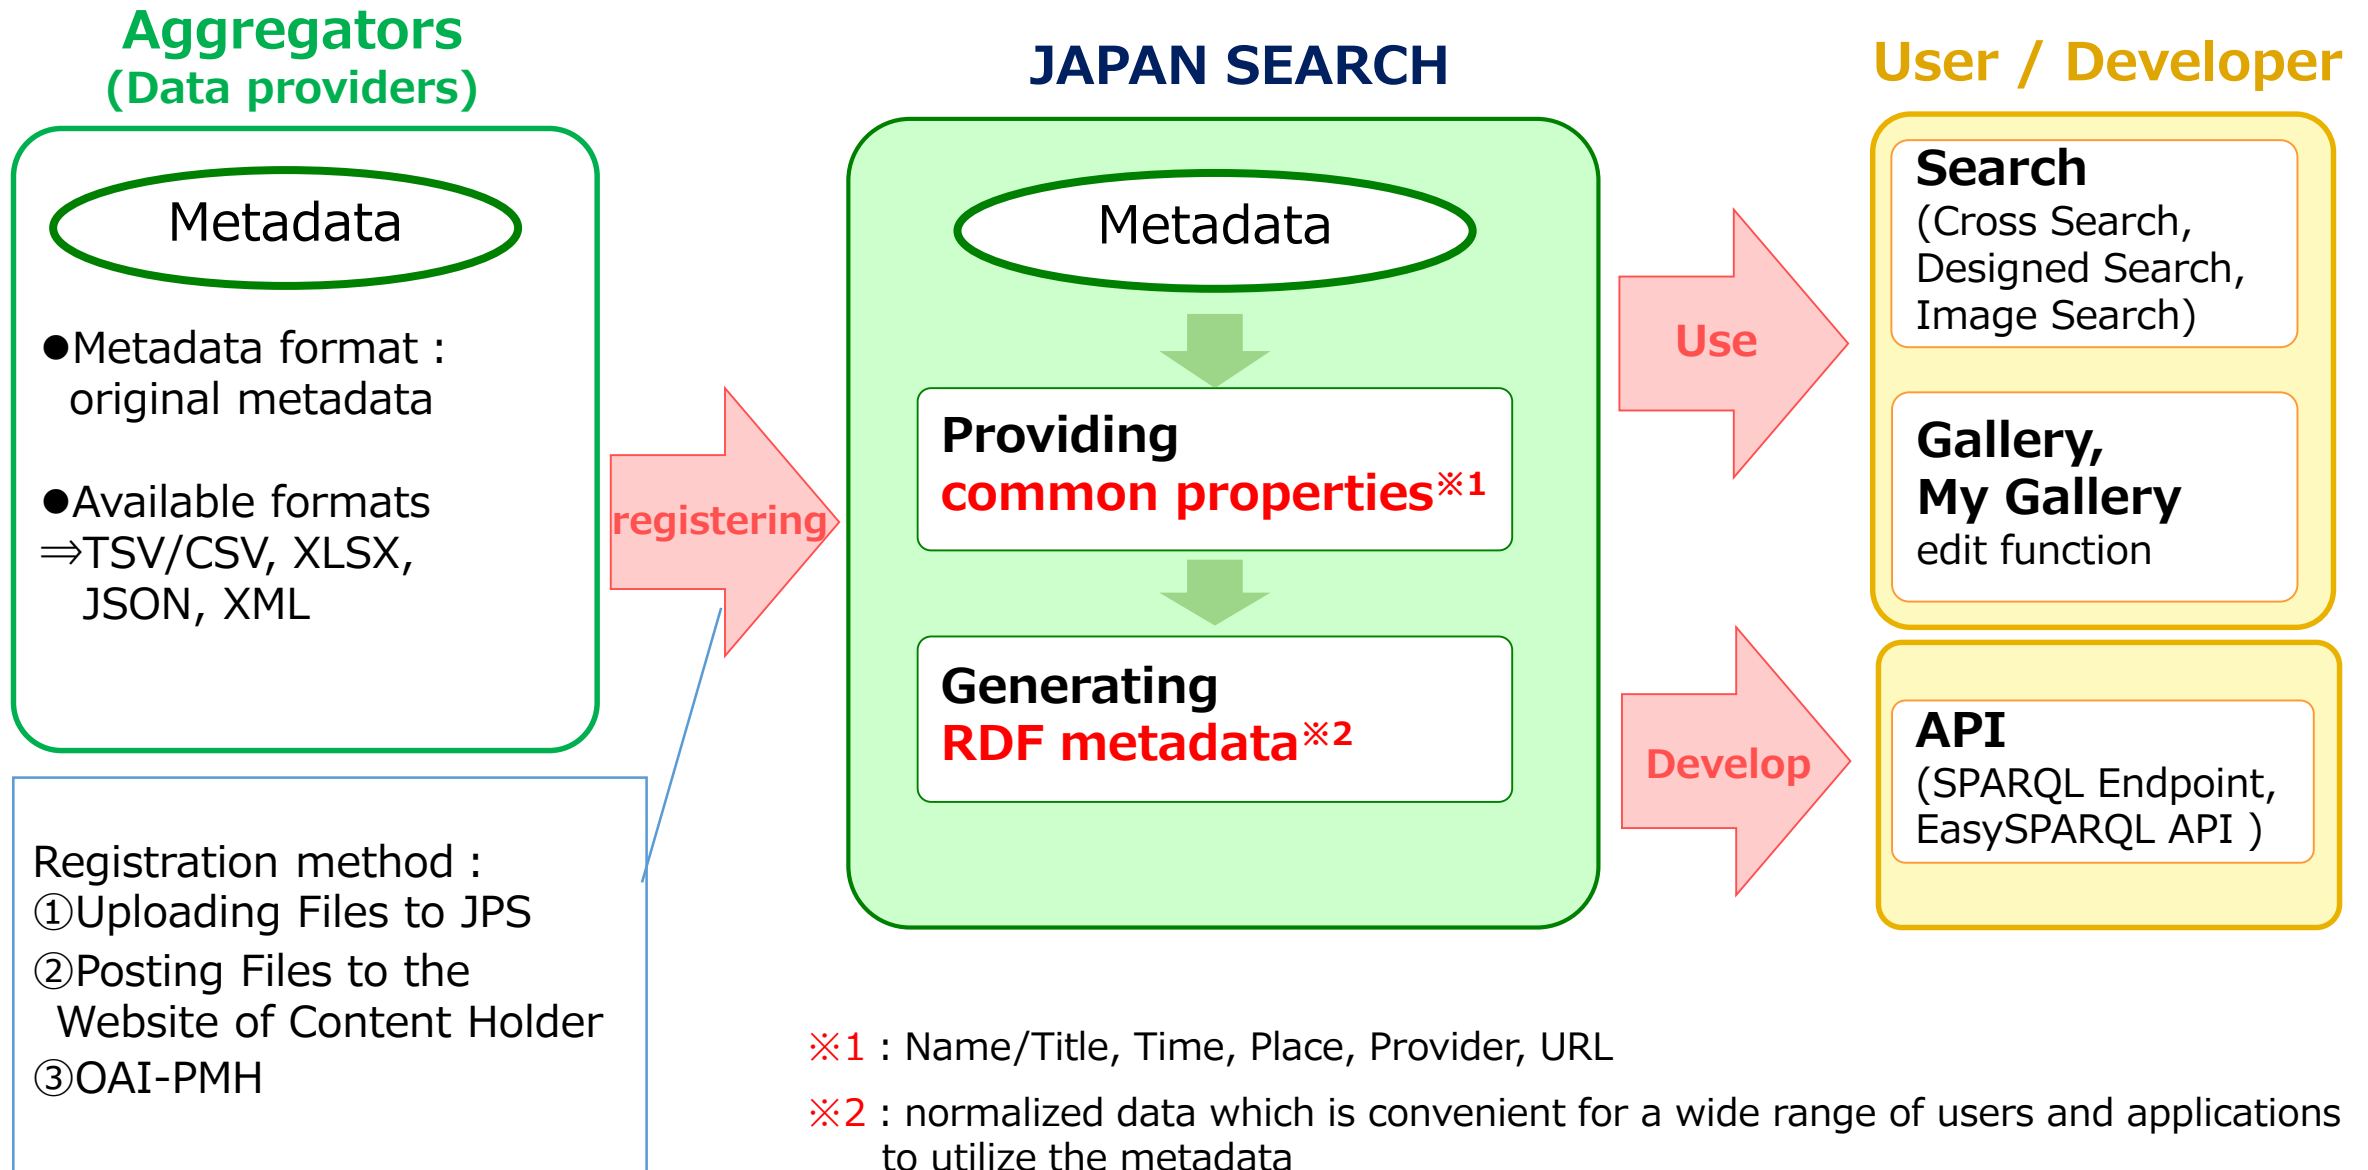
Aggregators
(Data providers)

Metadata

●Metadata format : original metadata

●Available formats ⇒TSV/CSV, XLSX, JSON, XML

registering

Registration method :
①Uploading Files to JPS
②Posting Files to the Website of Content Holder
③OAI-PMH

JAPAN SEARCH

Metadata

Providing
common properties※1

Generating
RDF metadata※2

Use

Develop

User / Developer

Search
(Cross Search, Designed Search, Image Search)

Gallery, My Gallery
edit function

API
(SPARQL Endpoint, EasySPARQL API )

※1 : Name/Title, Time, Place, Provider, URL

※2 : normalized data which is convenient for a wide range of users and applications to utilize the metadata